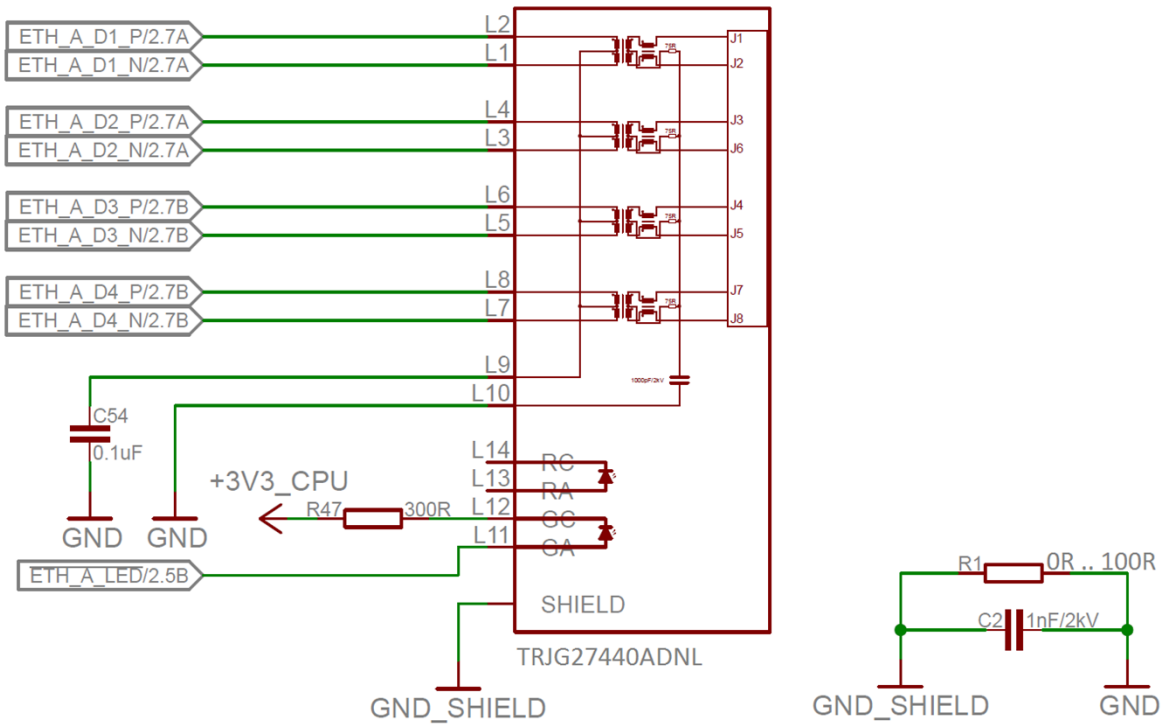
ETH_A_D1_P/2.7A
ETH_A_D1_N/2.7A
ETH_A_D2_P/2.7A
ETH_A_D2_N/2.7A
ETH_A_D3_P/2.7B
ETH_A_D3_N/2.7B
ETH_A_D4_P/2.7B
ETH_A_D4_N/2.7B

L2
L1
L4
L3
L6
L5
L8
L7
L9
L10
L14
L13
L12
L11

75R
75R
75R
75R

J1
J2
J3
J6
J4
J5
J7
J8

1000pF/2kV

C54
0.1uF
GND
GND

+3V3_CPU
R47
300R

RC
RA
GC
GA

ETH_A_LED/2.5B

SHIELD
TRJG27440ADNL
GND_SHIELD

R1
0R .. 100R
C2
1nF/2kV
GND_SHIELD
GND